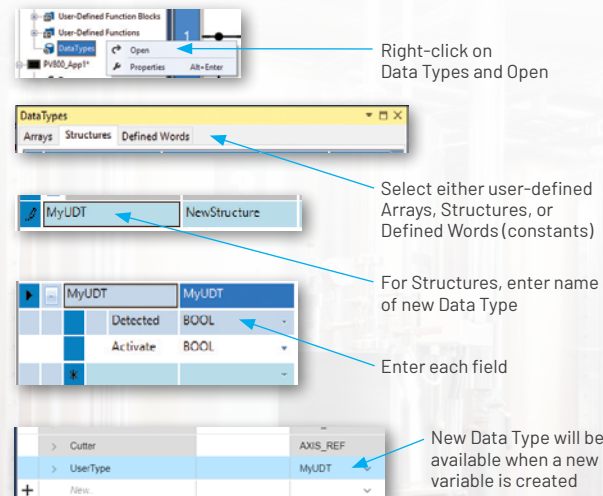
User-Defined Function Blocks
User-Defined Functions
DataTypes
Open
Properties Alt+Enter
PV800_App1*
1

Right-click on Data Types and Open

DataTypes
Arrays Structures Defined Words

Select either user-defined Arrays, Structures, or Defined Words (constants)

MyUDT NewStructure

For Structures, enter name of new Data Type

| MyUDT | MyUDT |
|---|---|
| Detected | BOOL |
| Activate | BOOL |

Enter each field

| Cutter | AXIS_REF |
|---|---|
| UserType | MyUDT |
| New... | |

New Data Type will be available when a new variable is created